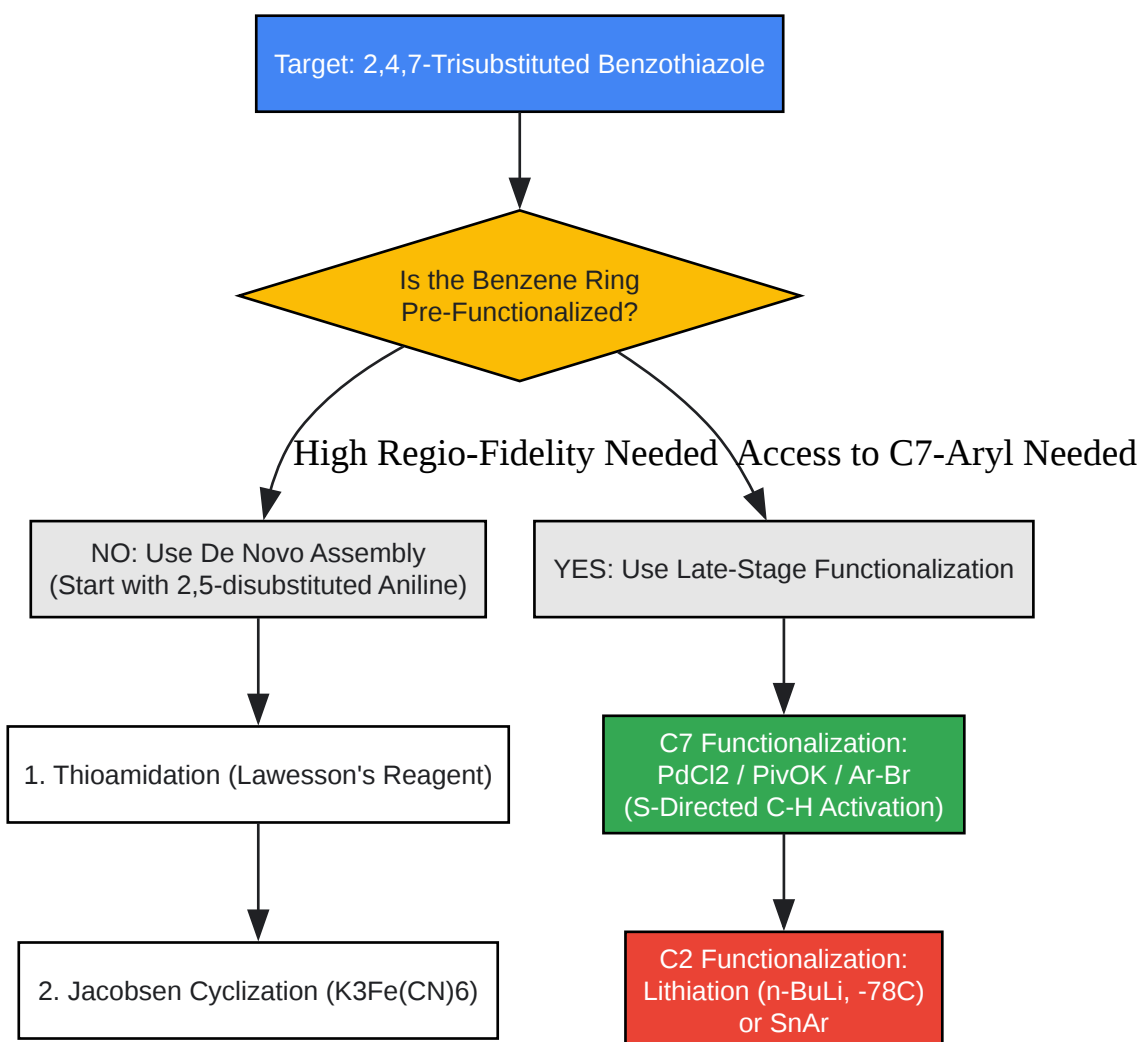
Target: 2,4,7-Trisubstituted Benzothiazole

Is the Benzene Ring Pre-Functionalized?

High Regio-Fidelity Needed

Access to C7-Aryl Needed

NO: Use De Novo Assembly (Start with 2,5-disubstituted Aniline)

YES: Use Late-Stage Functionalization

1. Thioamidation (Lawesson's Reagent)

C7 Functionalization: PdCl2 / PivOK / Ar-Br (S-Directed C-H Activation)

2. Jacobsen Cyclization (K3Fe(CN)6)

C2 Functionalization: Lithiation (n-BuLi, -78C) or SnAr